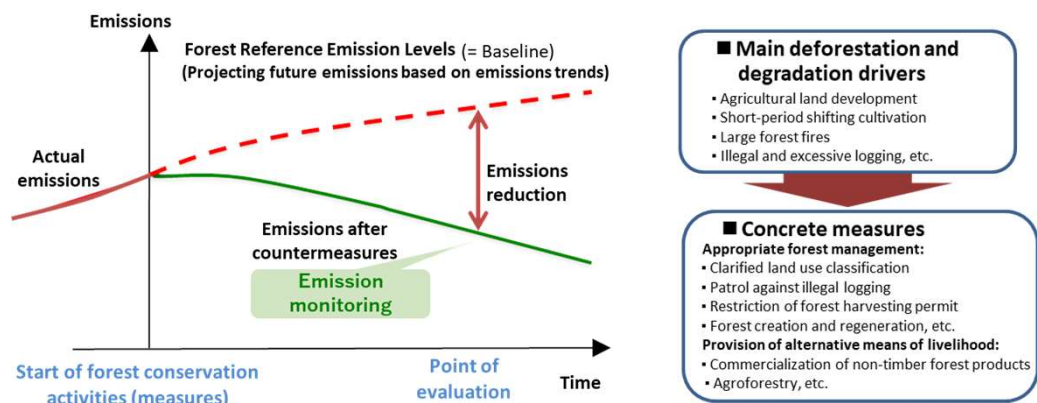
Emissions

Forest Reference Emission Levels (= Baseline)
(Projecting future emissions based on emissions trends)

Actual emissions

Emissions reduction

Emissions after countermeasures

Emission monitoring

Start of forest conservation activities (measures)

Point of evaluation

Time

■ Main deforestation and degradation drivers
• Agricultural land development
• Short-period shifting cultivation
• Large forest fires
• Illegal and excessive logging, etc.

■ Concrete measures
Appropriate forest management:
• Clarified land use classification
• Patrol against illegal logging
• Restriction of forest harvesting permit
• Forest creation and regeneration, etc.
Provision of alternative means of livelihood:
• Commercialization of non-timber forest products
• Agroforestry, etc.